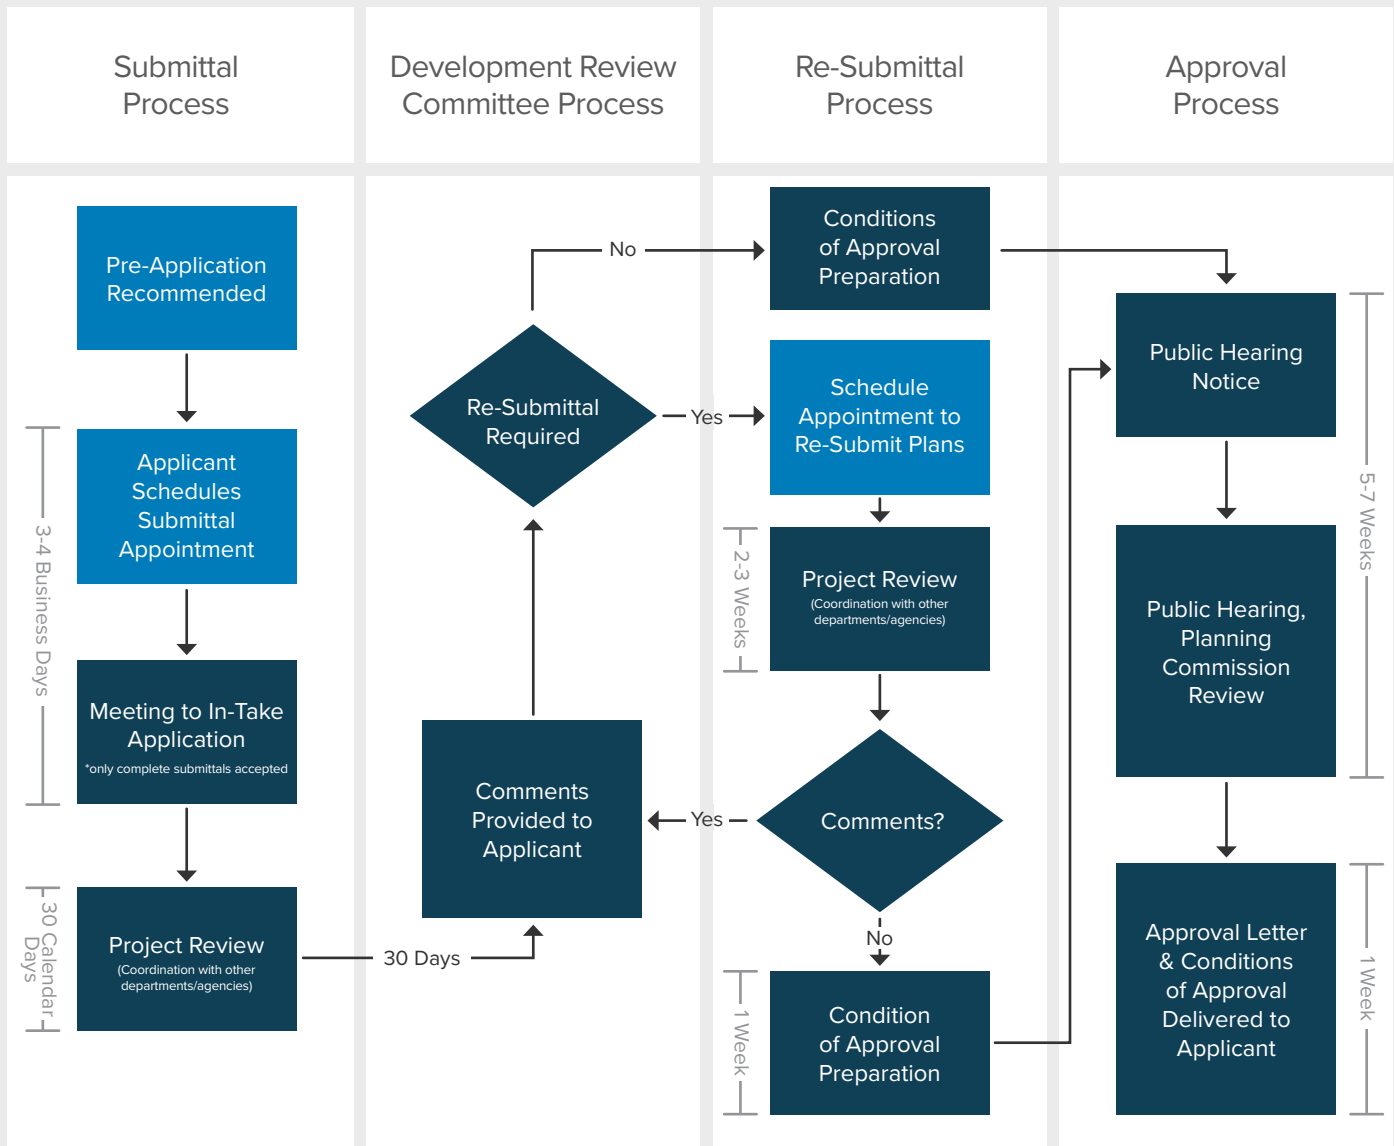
Submittal Process

Development Review Committee Process

Re-Submittal Process

Approval Process

Pre-Application Recommended

Applicant Schedules Submittal Appointment

3-4 Business Days

Meeting to In-Take Application
*only complete submittals accepted

Project Review
(Coordination with other departments/agencies)

30 Calendar Days

30 Days

Comments Provided to Applicant

Re-Submittal Required

No

Yes

Conditions of Approval Preparation

Schedule Appointment to Re-Submit Plans

Project Review
(Coordination with other departments/agencies)

2-3 Weeks

Comments?

Yes

No

Condition of Approval Preparation

1 Week

Public Hearing Notice

Public Hearing, Planning Commission Review

5-7 Weeks

Approval Letter & Conditions of Approval Delivered to Applicant

1 Week